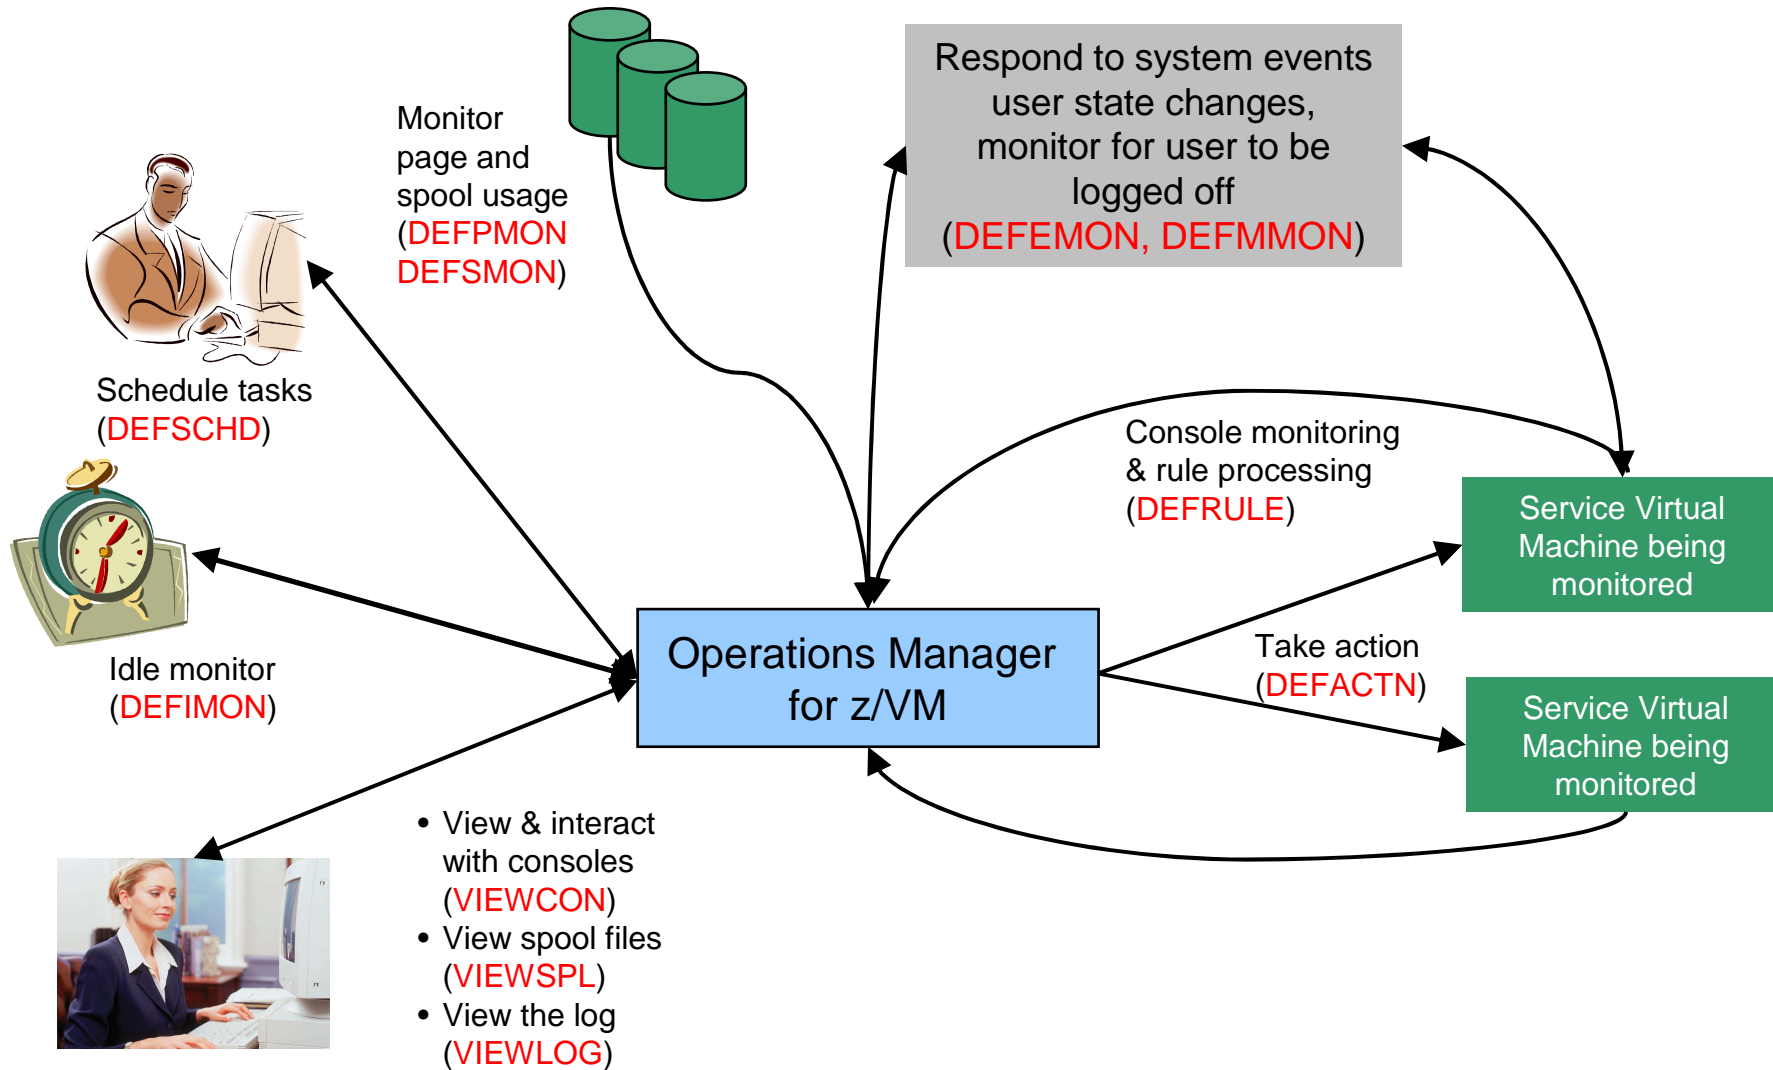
Monitor page and spool usage (DEFPMON DEFSMON)

Respond to system events user state changes, monitor for user to be logged off (DEFEMON, DEFMMON)

Schedule tasks (DEFSCHD)

Console monitoring & rule processing (DEFRULE)

Service Virtual Machine being monitored

Idle monitor (DEFIMON)

Operations Manager for z/VM

Take action (DEFACTN)

Service Virtual Machine being monitored

• View & interact with consoles (VIEWCON)
• View spool files (VIEWSPL)
• View the log (VIEWLOG)